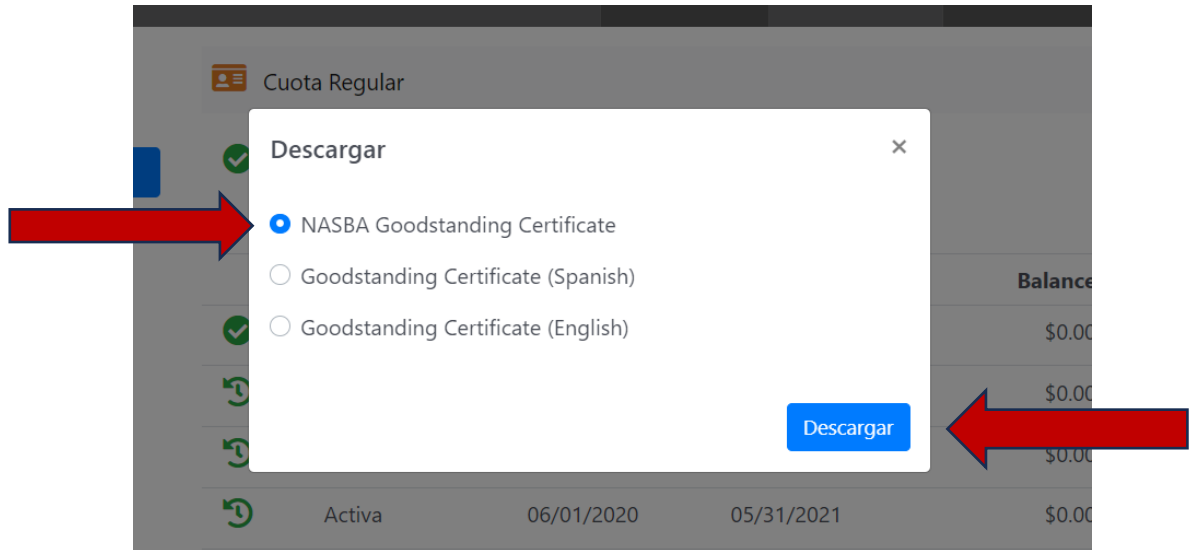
Cuota Regular

Descargar ×

NASBA Goodstanding Certificate

Goodstanding Certificate (Spanish)

Goodstanding Certificate (English)

Descargar

Balance

$0.00

$0.00

$0.00

Activa 06/01/2020 05/31/2021 $0.00